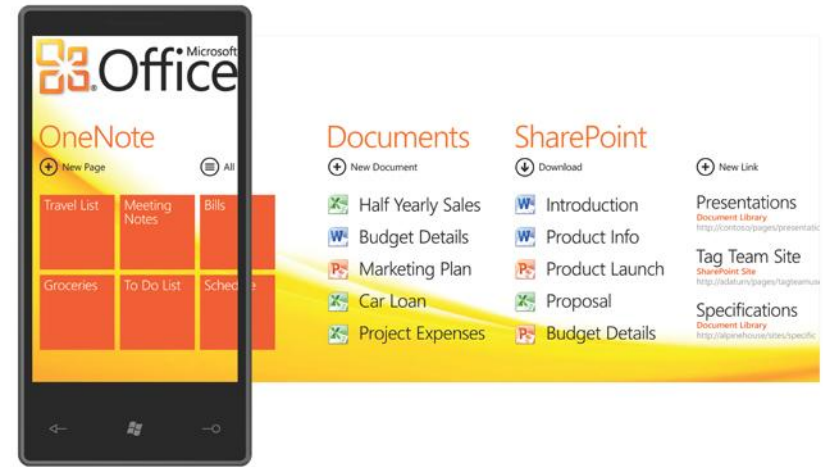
Microsoft
Office

OneNote
New Page
All

Travel List
Meeting Notes
Bills
Groceries
To Do List
Schedule

Documents
New Document
Half Yearly Sales
Budget Details
Marketing Plan
Car Loan
Project Expenses

SharePoint
Download
Introduction
Product Info
Product Launch
Proposal
Budget Details

New Link
Presentations
Document Library
http://contoso/pages/presentatic
Tag Team Site
SharePoint Site
http://adatum/pages/tagteamsi
Specifications
Document Library
http://alpinehouse/sites/specific